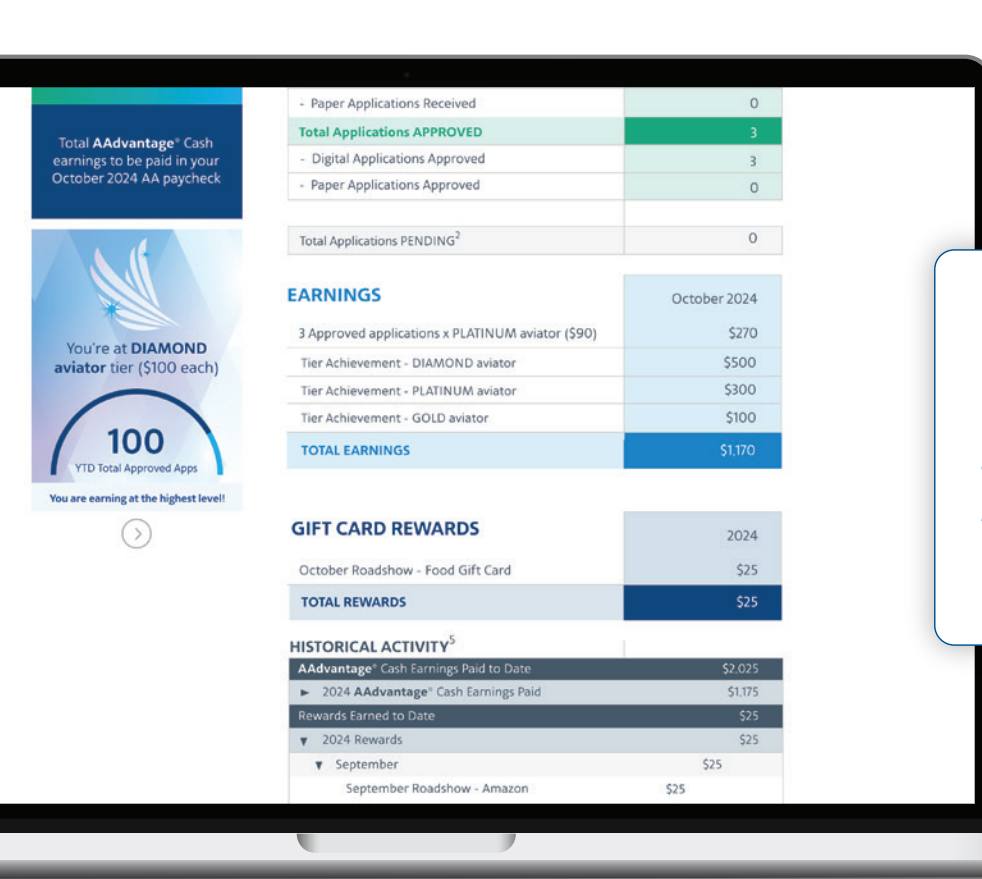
Total AAdvantage® Cash earnings to be paid in your October 2024 AA paycheck

You're at DIAMOND aviator tier ($100 each)

100
YTD Total Approved Apps

You are earning at the highest level!

| - Paper Applications Received | 0 |
|---|---|
| Total Applications APPROVED | 3 |
| - Digital Applications Approved | 3 |
| - Paper Applications Approved | 0 |

| Total Applications PENDING$^2$ | 0 |
|---|---|

| EARNINGS | October 2024 |
|---|---|
| 3 Approved applications x PLATINUM aviator ($90) | $270 |
| Tier Achievement - DIAMOND aviator | $500 |
| Tier Achievement - PLATINUM aviator | $300 |
| Tier Achievement - GOLD aviator | $100 |
| TOTAL EARNINGS | $1,170 |

| GIFT CARD REWARDS | 2024 |
|---|---|
| October Roadshow - Food Gift Card | $25 |
| TOTAL REWARDS | $25 |

HISTORICAL ACTIVITY$^5$

| AAdvantage® Cash Earnings Paid to Date | $2,025 |
|---|---|
| ► 2024 AAdvantage® Cash Earnings Paid | $1,175 |
| Rewards Earned to Date | $25 |
| ▼ 2024 Rewards | $25 |
| ▼ September | $25 |
| September Roadshow - Amazon | $25 |